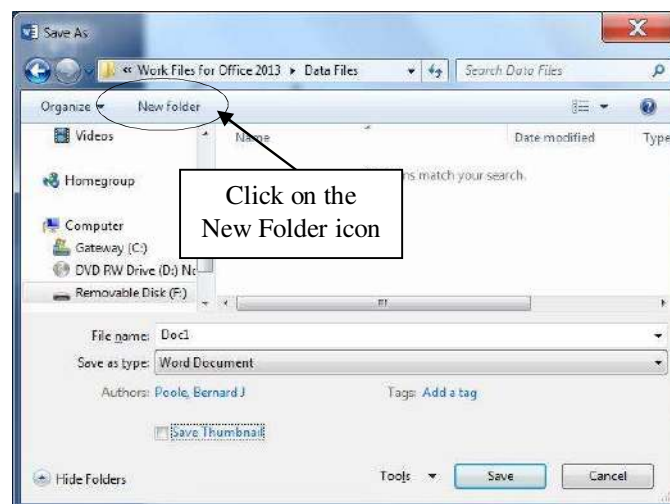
Save As

« Work Files for Office 2013 ▸ Data Files

Search Data Files

Organize ▾ New folder

Videos

Homegroup

Computer

Gateway (C:)

DVD RW Drive (D:) Nc

Removable Disk (F:)

Name

Date modified

Type

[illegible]ns match your search.

Click on the New Folder icon

File name: Doc1

Save as type: Word Document

Authors: Poole, Bernard J

Tags: Add a tag

Save Thumbnail

Hide Folders

Tools ▾

Save

Cancel